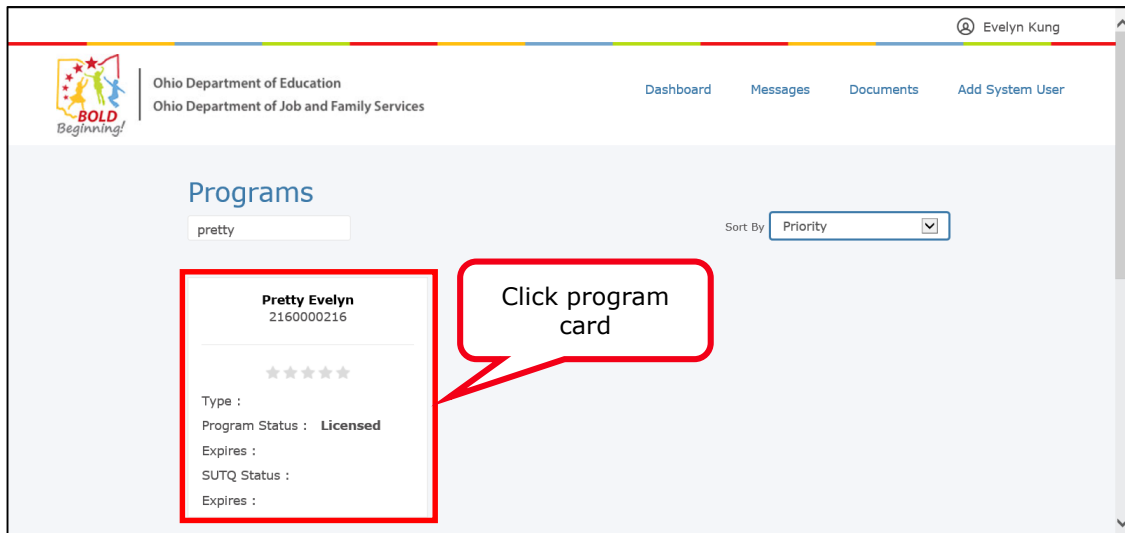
Evelyn Kung

BOLD Beginning!

Ohio Department of Education
Ohio Department of Job and Family Services

Dashboard Messages Documents Add System User

Programs

pretty

Sort By Priority

Pretty Evelyn
2160000216

Type :
Program Status : Licensed
Expires :
SUTQ Status :
Expires :

Click program card